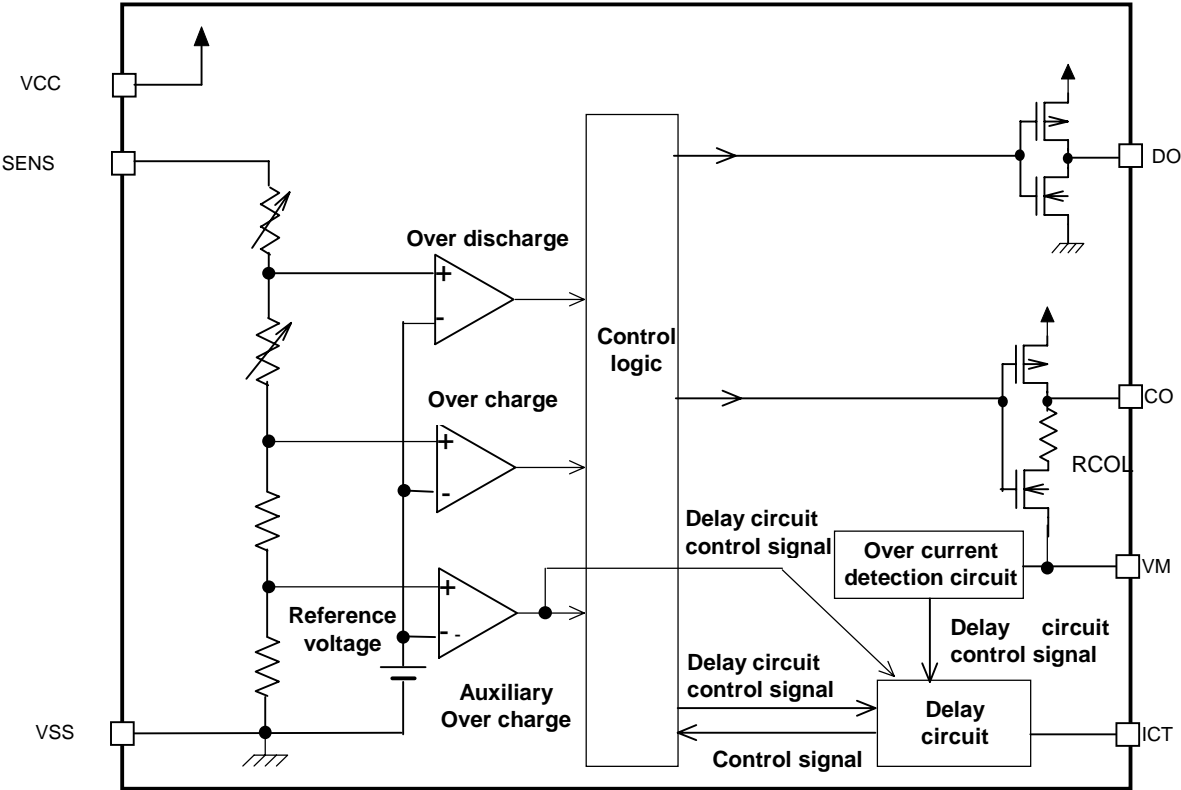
VCC

SENS

VSS

DO

CO

VM

ICT

Over discharge

+

-

Over charge

+

-

Control logic

+

-

Reference voltage

Auxiliary Over charge

Delay circuit control signal

Over current detection circuit

RCOL

Delay circuit control signal

Delay circuit control signal

Delay circuit

Control signal